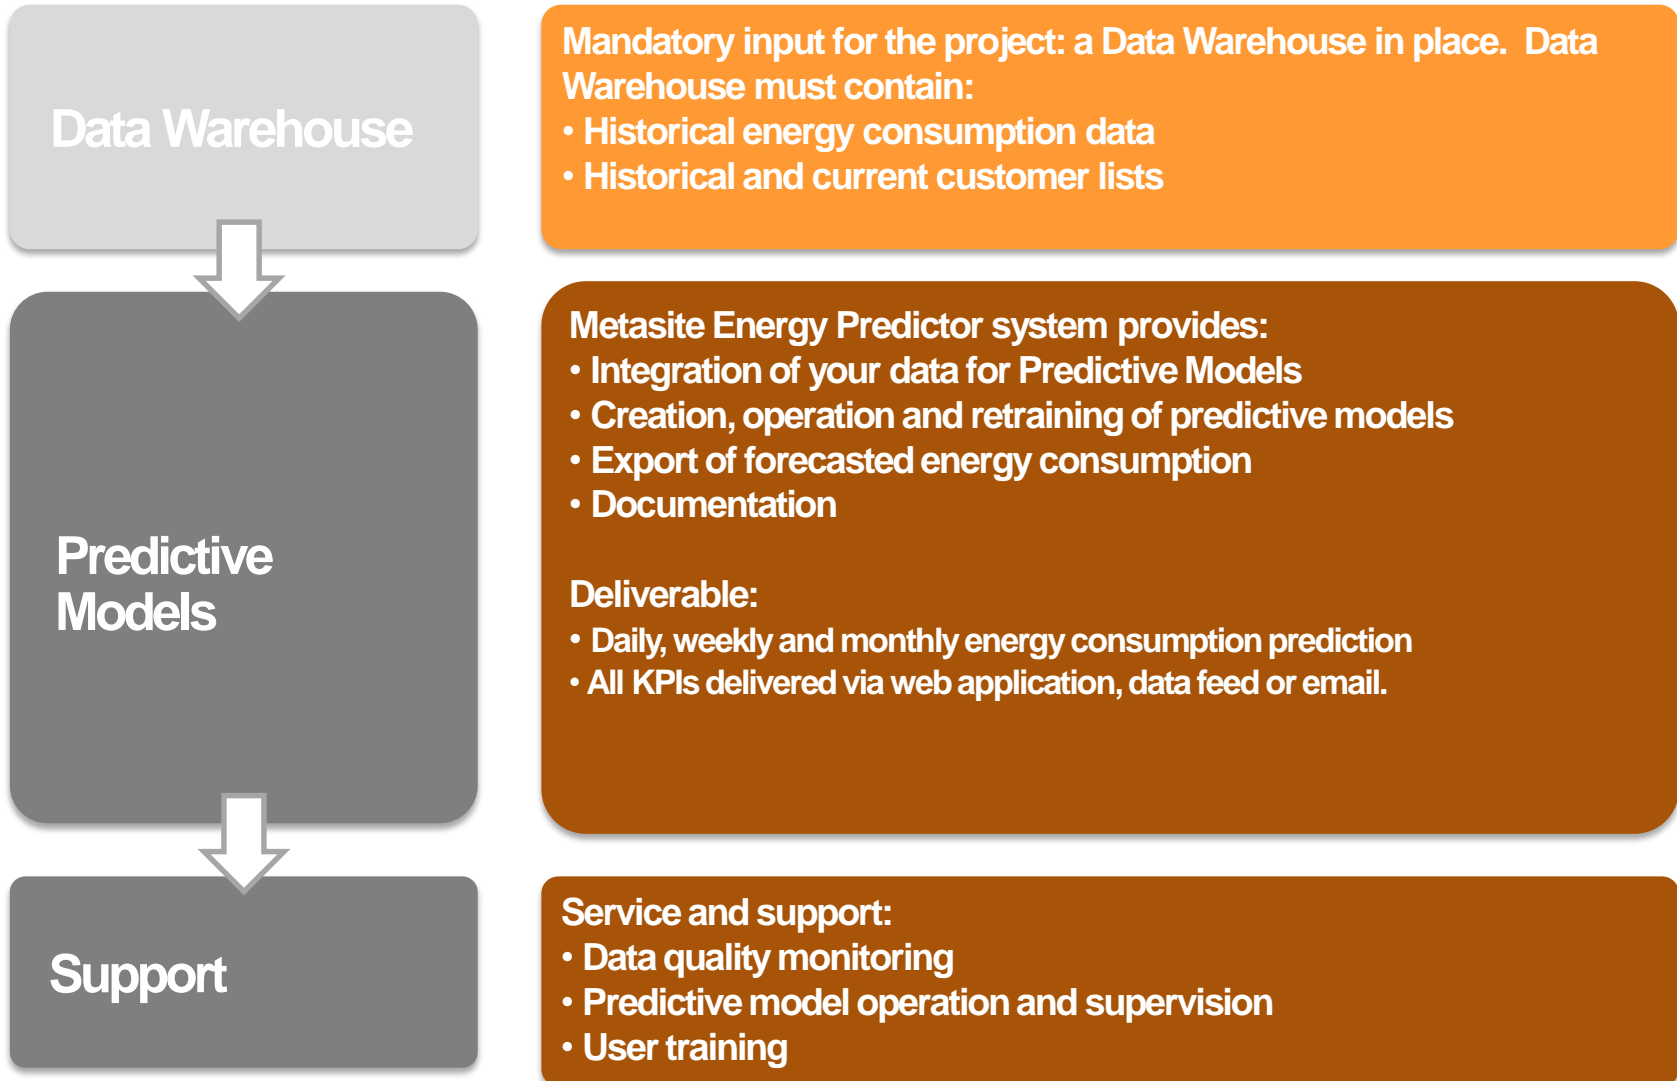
Data Warehouse

Mandatory input for the project: a Data Warehouse in place. Data Warehouse must contain:
• Historical energy consumption data
• Historical and current customer lists

Predictive Models

Metasite Energy Predictor system provides:
• Integration of your data for Predictive Models
• Creation, operation and retraining of predictive models
• Export of forecasted energy consumption
• Documentation

Deliverable:
• Daily, weekly and monthly energy consumption prediction
• All KPIs delivered via web application, data feed or email.

Support

Service and support:
• Data quality monitoring
• Predictive model operation and supervision
• User training